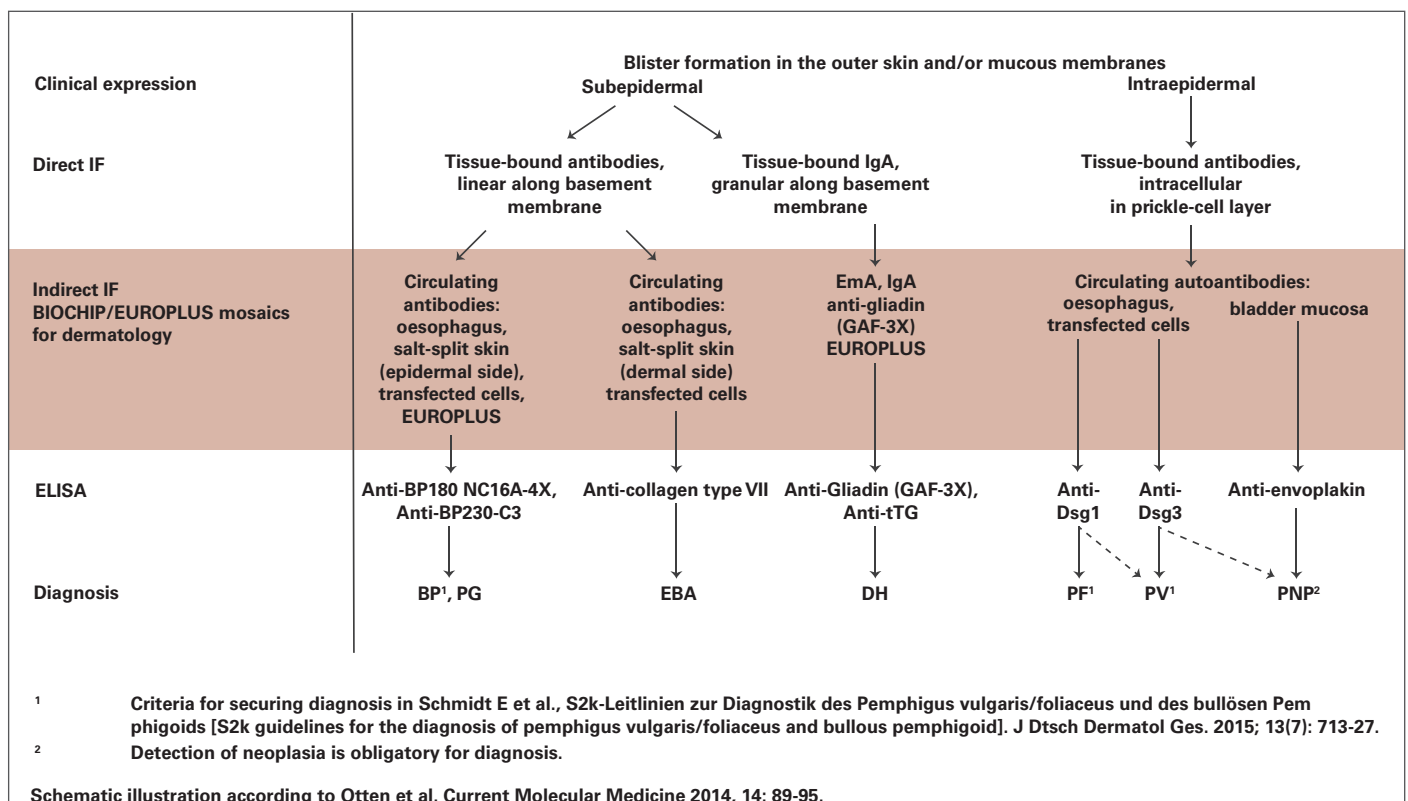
Clinical expression

Blister formation in the outer skin and/or mucous membranes

Subepidermal

Intraepidermal

Direct IF

Tissue-bound antibodies, linear along basement membrane

Tissue-bound IgA, granular along basement membrane

Tissue-bound antibodies, intracellular in prickle-cell layer

Indirect IF BIOCHIP/EUROPLUS mosaics for dermatology

Circulating antibodies: oesophagus, salt-split skin (epidermal side), transfected cells, EUROPLUS

Circulating antibodies: oesophagus, salt-split skin (dermal side) transfected cells

EmA, IgA anti-gliadin (GAF-3X) EUROPLUS

Circulating autoantibodies: oesophagus, transfected cells

bladder mucosa

ELISA

Anti-BP180 NC16A-4X, Anti-BP230-C3

Anti-collagen type VII

Anti-Gliadin (GAF-3X), Anti-tTG

Anti-Dsg1

Anti-Dsg3

Anti-envoplakin

Diagnosis

BP$^1$, PG

EBA

DH

PF$^1$

PV$^1$

PNP$^2$

$^1$ Criteria for securing diagnosis in Schmidt E et al., S2k-Leitlinien zur Diagnostik des Pemphigus vulgaris/foliaceus und des bullösen Pem phigoids [S2k guidelines for the diagnosis of pemphigus vulgaris/foliaceus and bullous pemphigoid]. J Dtsch Dermatol Ges. 2015; 13(7): 713-27.
$^2$ Detection of neoplasia is obligatory for diagnosis.

Schematic illustration according to Otten et al. Current Molecular Medicine 2014, 14: 89-95.